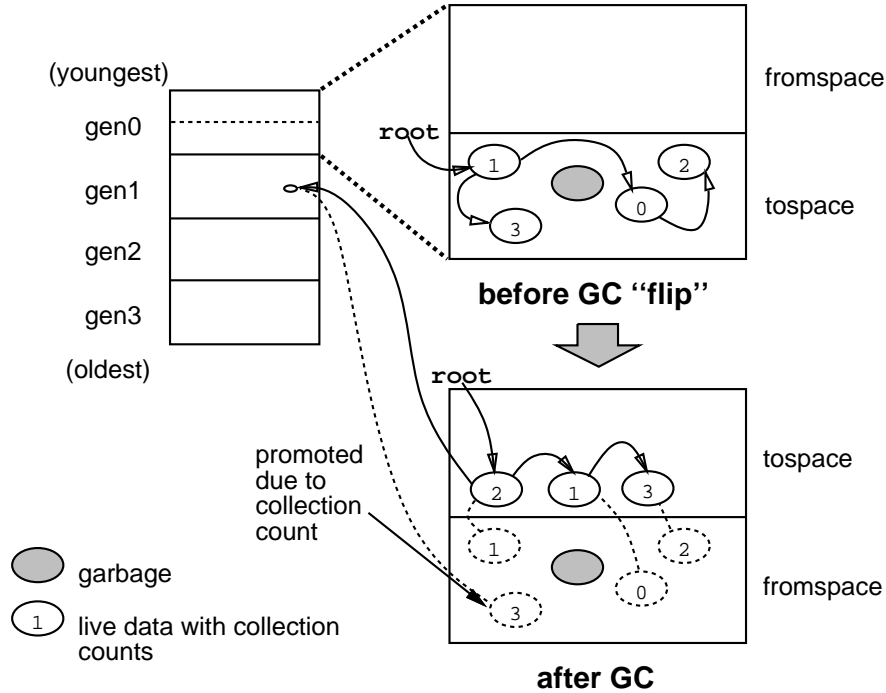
(youngest)
gen0
gen1
gen2
gen3
(oldest)

fromspace

root

1
2
0
3

tospace

before GC ''flip''

root

2
1
3

tospace

1
2
0
3

fromspace

promoted due to collection count

garbage

1 live data with collection counts

after GC